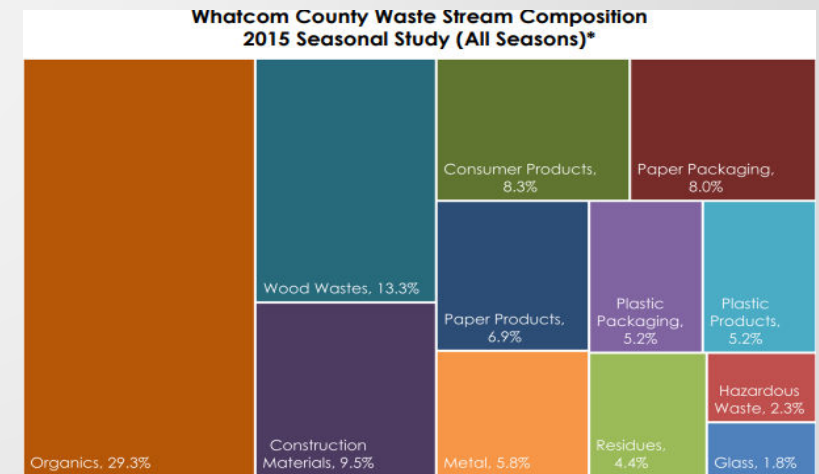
Whatcom County Waste Stream Composition
2015 Seasonal Study (All Seasons)*

Organics, 29.3%

Wood Wastes, 13.3%

Construction Materials, 9.5%

Consumer Products, 8.3%

Paper Packaging, 8.0%

Paper Products, 6.9%

Plastic Packaging, 5.2%

Plastic Products, 5.2%

Hazardous Waste, 2.3%

Metal, 5.8%

Residues, 4.4%

Glass, 1.8%